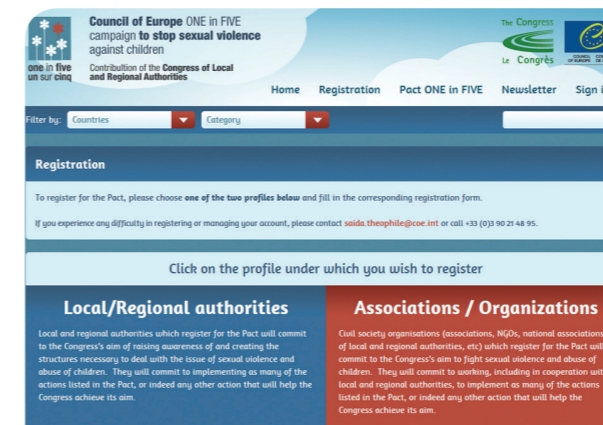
one in five
un sur cinq

Council of Europe ONE in FIVE campaign to stop sexual violence against children

Contribution of the Congress of Local and Regional Authorities

The Congress
Le Congrès

COUNCIL OF EUROPE

Home Registration Pact ONE in FIVE Newsletter Sign i

Filter by: Countries Category

Registration

To register for the Pact, please choose one of the two profiles below and fill in the corresponding registration form.

If you experience any difficulty in registering or managing your account, please contact saida.theophile@coe.int or call +33 (0)3 90 21 48 95.

Click on the profile under which you wish to register

Local/Regional authorities

Local and regional authorities which register for the Pact will commit to the Congress's aim of raising awareness of and creating the structures necessary to deal with the issue of sexual violence and abuse of children. They will commit to implementing as many of the actions listed in the Pact, or indeed any other action that will help the Congress achieve its aim.

Associations / Organizations

Civil society organisations (associations, NGOs, national associations of local and regional authorities, etc) which register for the Pact will commit to the Congress's aim to fight sexual violence and abuse of children. They will commit to working, including in cooperation with local and regional authorities, to implement as many of the actions listed in the Pact, or indeed any other action that will help the Congress achieve its aim.